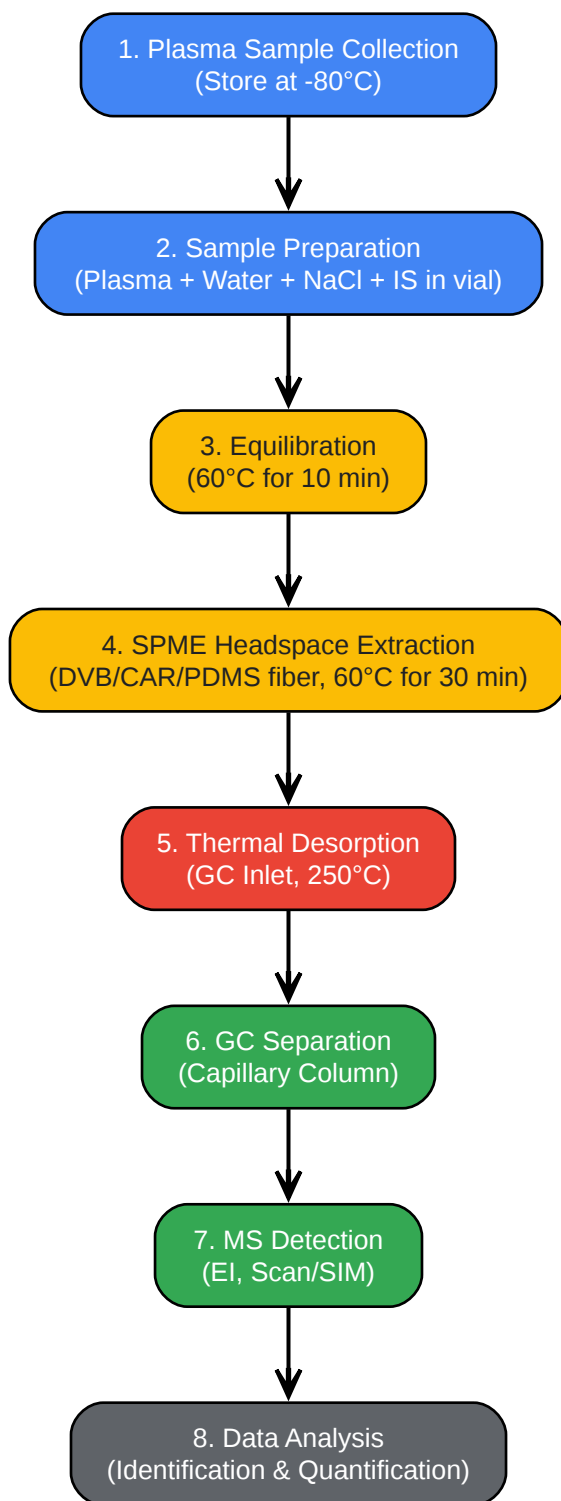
1. Plasma Sample Collection
(Store at -80°C)

2. Sample Preparation
(Plasma + Water + NaCl + IS in vial)

3. Equilibration
(60°C for 10 min)

4. SPME Headspace Extraction
(DVB/CAR/PDMS fiber, 60°C for 30 min)

5. Thermal Desorption
(GC Inlet, 250°C)

6. GC Separation
(Capillary Column)

7. MS Detection
(EI, Scan/SIM)

8. Data Analysis
(Identification & Quantification)